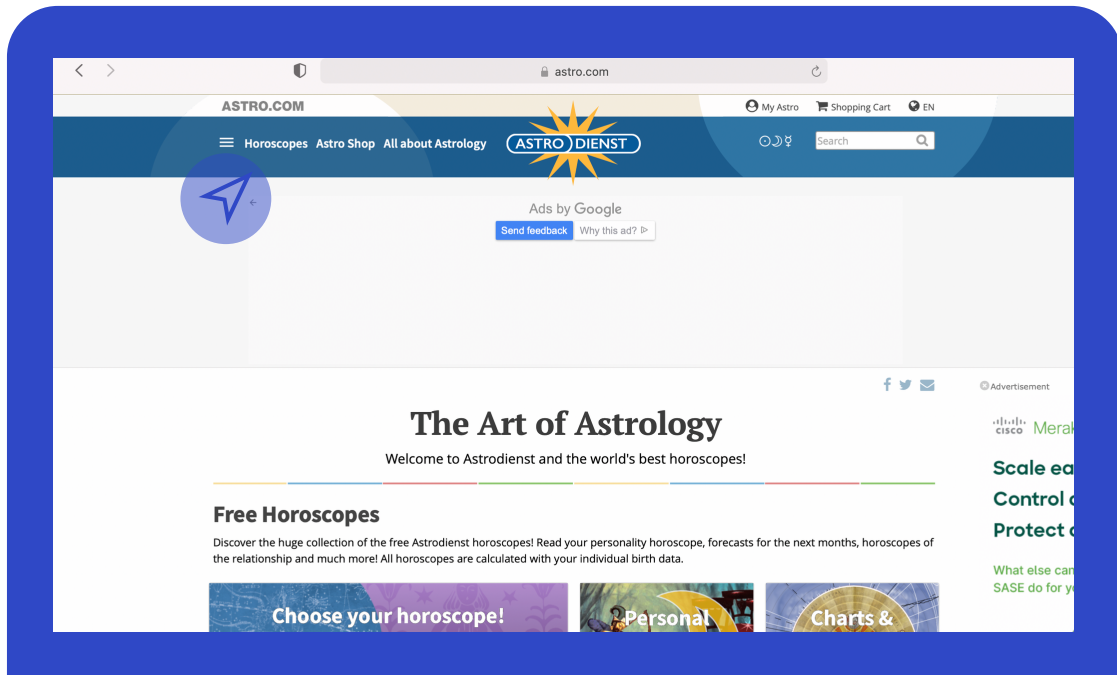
astro.com

ASTRO.COM

My Astro Shopping Cart EN

Horoscopes Astro Shop All about Astrology

ASTRO DIENST

Search

Ads by Google

Send feedback Why this ad?

Advertisement

cisco Merak

Scale ea

Control

Protect

What else can
SASE do for y

The Art of Astrology

Welcome to Astrodienst and the world's best horoscopes!

Free Horoscopes

Discover the huge collection of the free Astrodienst horoscopes! Read your personality horoscope, forecasts for the next months, horoscopes of the relationship and much more! All horoscopes are calculated with your individual birth data.

Choose your horoscope!

Personal

Charts &